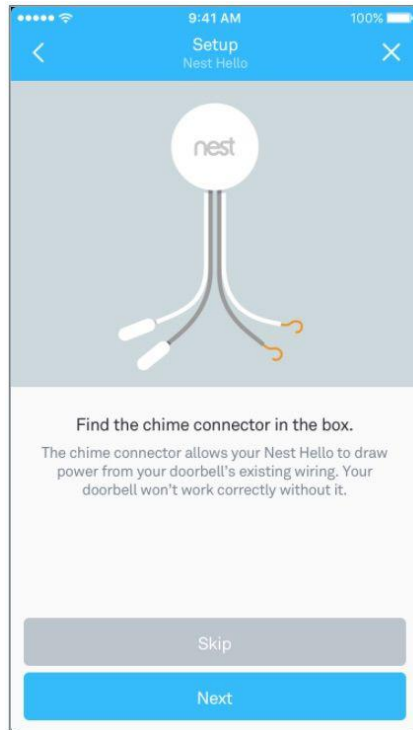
9:41 AM
100%

Setup
Nest Hello

nest

Find the chime connector in the box.

The chime connector allows your Nest Hello to draw power from your doorbell's existing wiring. Your doorbell won't work correctly without it.

Skip

Next